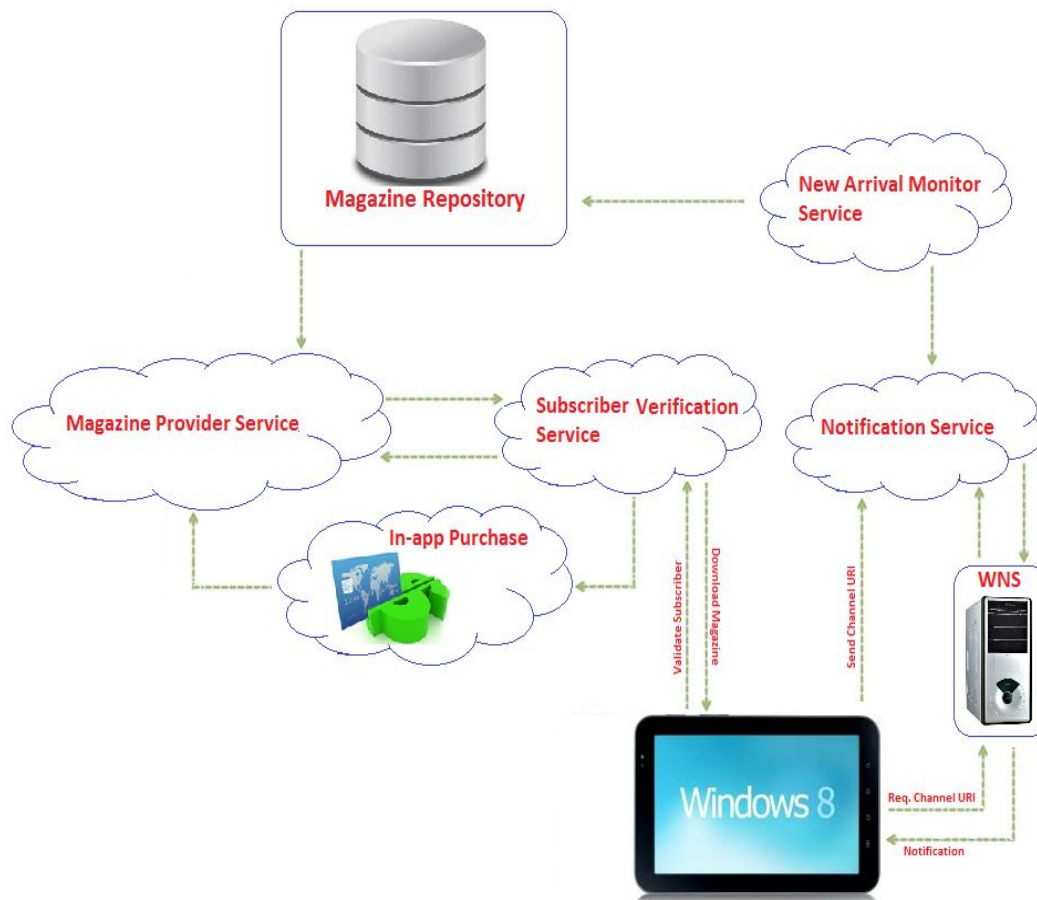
Magazine Repository

New Arrival Monitor Service

Magazine Provider Service

Subscriber Verification Service

Notification Service

In-app Purchase

Validate Subscriber

Download Magazine

Send Channel URI

WNS

Windows 8

Req. Channel URI

Notification